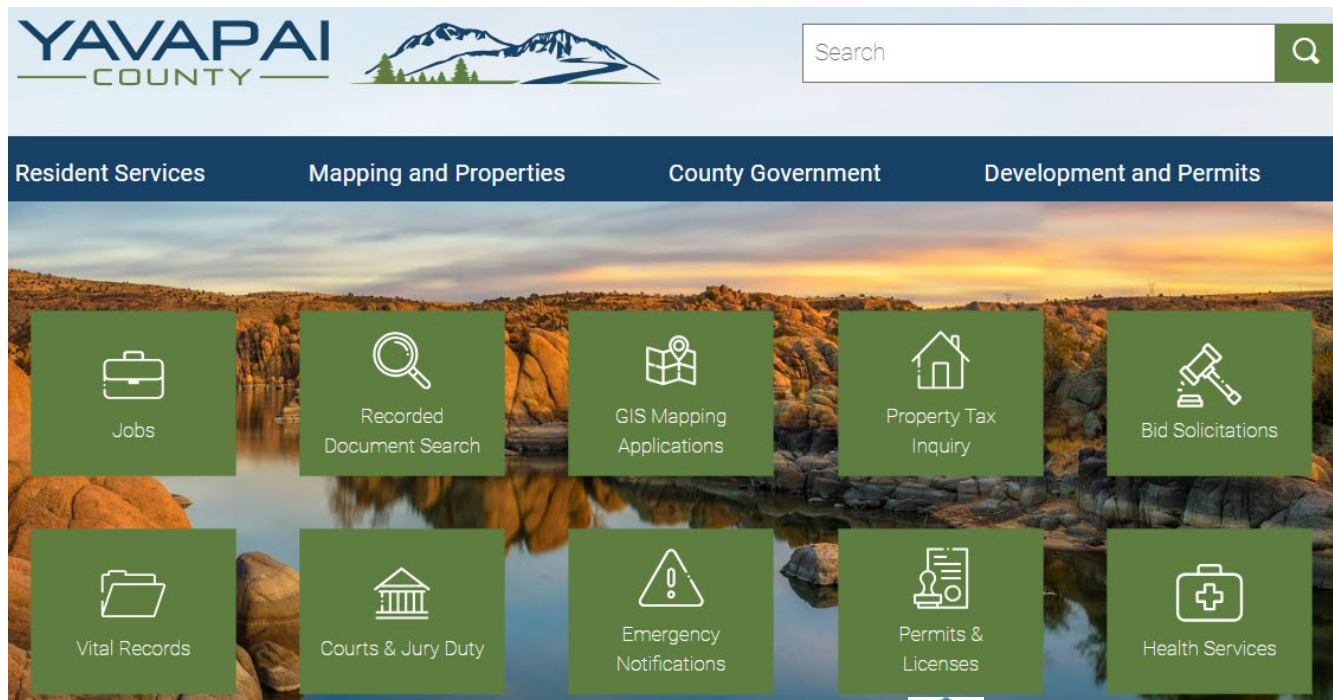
YAVAPAI
COUNTY

Search

Resident Services
Mapping and Properties
County Government
Development and Permits

Jobs
Recorded Document Search
GIS Mapping Applications
Property Tax Inquiry
Bid Solicitations

Vital Records
Courts & Jury Duty
Emergency Notifications
Permits & Licenses
Health Services